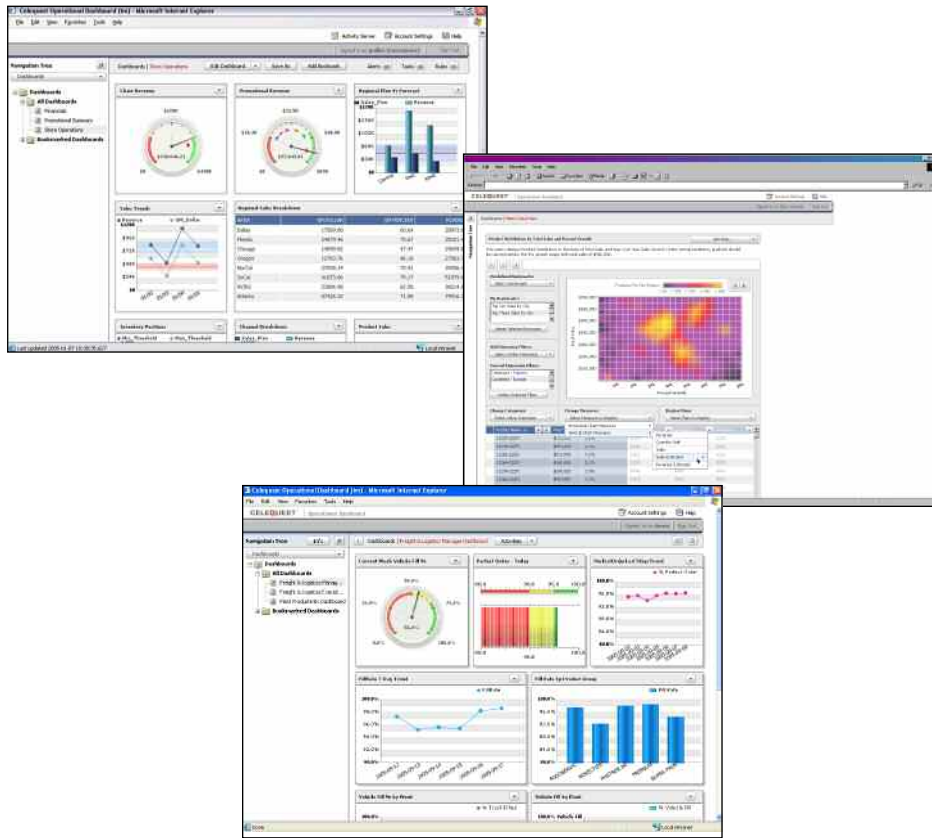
Celequest Operational Dashboard (tm) - Microsoft Internet Explorer

File Edit View Favorites Tools Help

Activity Server Account Settings Help

Navigation Tree

Dashboards | Store Operations

Edit Dashboard Save As Add Reshoot

Alerts Tasks Rules

Dashboards
All Dashboards
Financials
Promotional Summary
Store Operations
Bookmarked Dashboards

Store Revenue

Promotional Revenue

Regional Plan Vs Forecast

Sales_Plan Forecast

Sales Trends

Regional Sales Breakdown

Inventory Position

Channel Breakdown

Product Sales

Dallas
Phoenix
Chicago
Oregon
NorCal
SoCal
NY/NJ
Atlanta

Last Updated

Local intranet

CELEQUEST

Product Distribution by Total Sales and Percent Growth

Local intranet

Celequest Operational Dashboard (tm) - Microsoft Internet Explorer

File Edit View Favorites Tools Help

CELEQUEST Operational Dashboard

Account Settings Help

Navigation Tree

Dashboards

Dashboards
All Dashboards
Freight & Logistics Manag...
Freight & Logistics Coord...
Plant Production Dashboard
Bookmarked Dashboards

Dashboards | Freight & Logistics Manager Dashboard

Activities

Current Week Vehicle Fill %

Perfect Orders - Today

Perfect Order Last 5 Day Trend

% Perfect Order

Fill Rate 7 Day Trend

% Fill Rate

Fill Rate by Product Group

Vehicle Fill by Route

Vehicle Fill by Route

% Vehicle Fill

Done

Local intranet